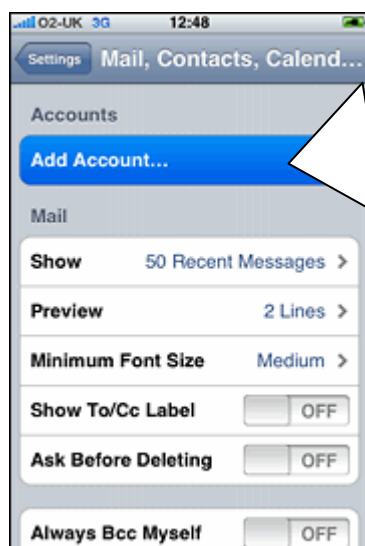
O2-UK 3G 12:48

Settings Mail, Contacts, Calend...

Accounts

Add Account...

Mail

Show 50 Recent Messages >

Preview 2 Lines >

Minimum Font Size Medium >

Show To/Cc Label OFF

Ask Before Deleting OFF

Always Bcc Myself OFF